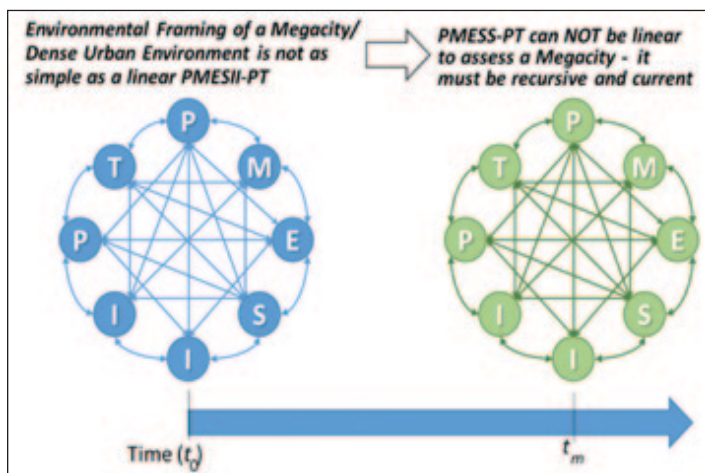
Environmental Framing of a Megacity/ Dense Urban Environment is not as simple as a linear PMESII-PT

PMESS-PT can NOT be linear to assess a Megacity - it must be recursive and current

P
T
M
P
E
I
S
I

P
T
M
P
E
I
S
I

Time ($t_0$)

$t_m$